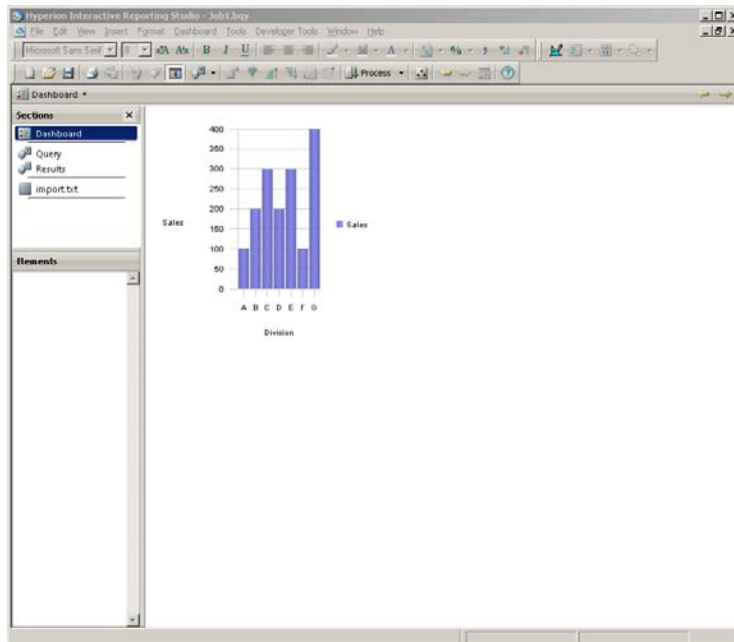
Hyperion Interactive Reporting Studio - Job1.bqy

File Edit View Insert Format Dashboard Tools Developer Tools Window Help

Microsoft Sans Serif 8

Process

Dashboard

Sections

Dashboard

Query

Results

import.txt

Elements

400
350
300
250
200
150
100
50
0

Sales

A B C D E F G

Division

Sales